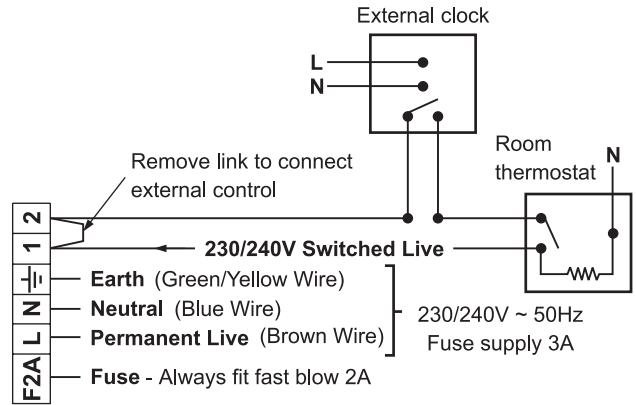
External clock

L
N

Room thermostat

N

Remove link to connect external control

2
1

230/240V Switched Live

Earth (Green/Yellow Wire)
N Neutral (Blue Wire)
L Permanent Live (Brown Wire)
F2A Fuse - Always fit fast blow 2A

230/240V ~ 50Hz
Fuse supply 3A